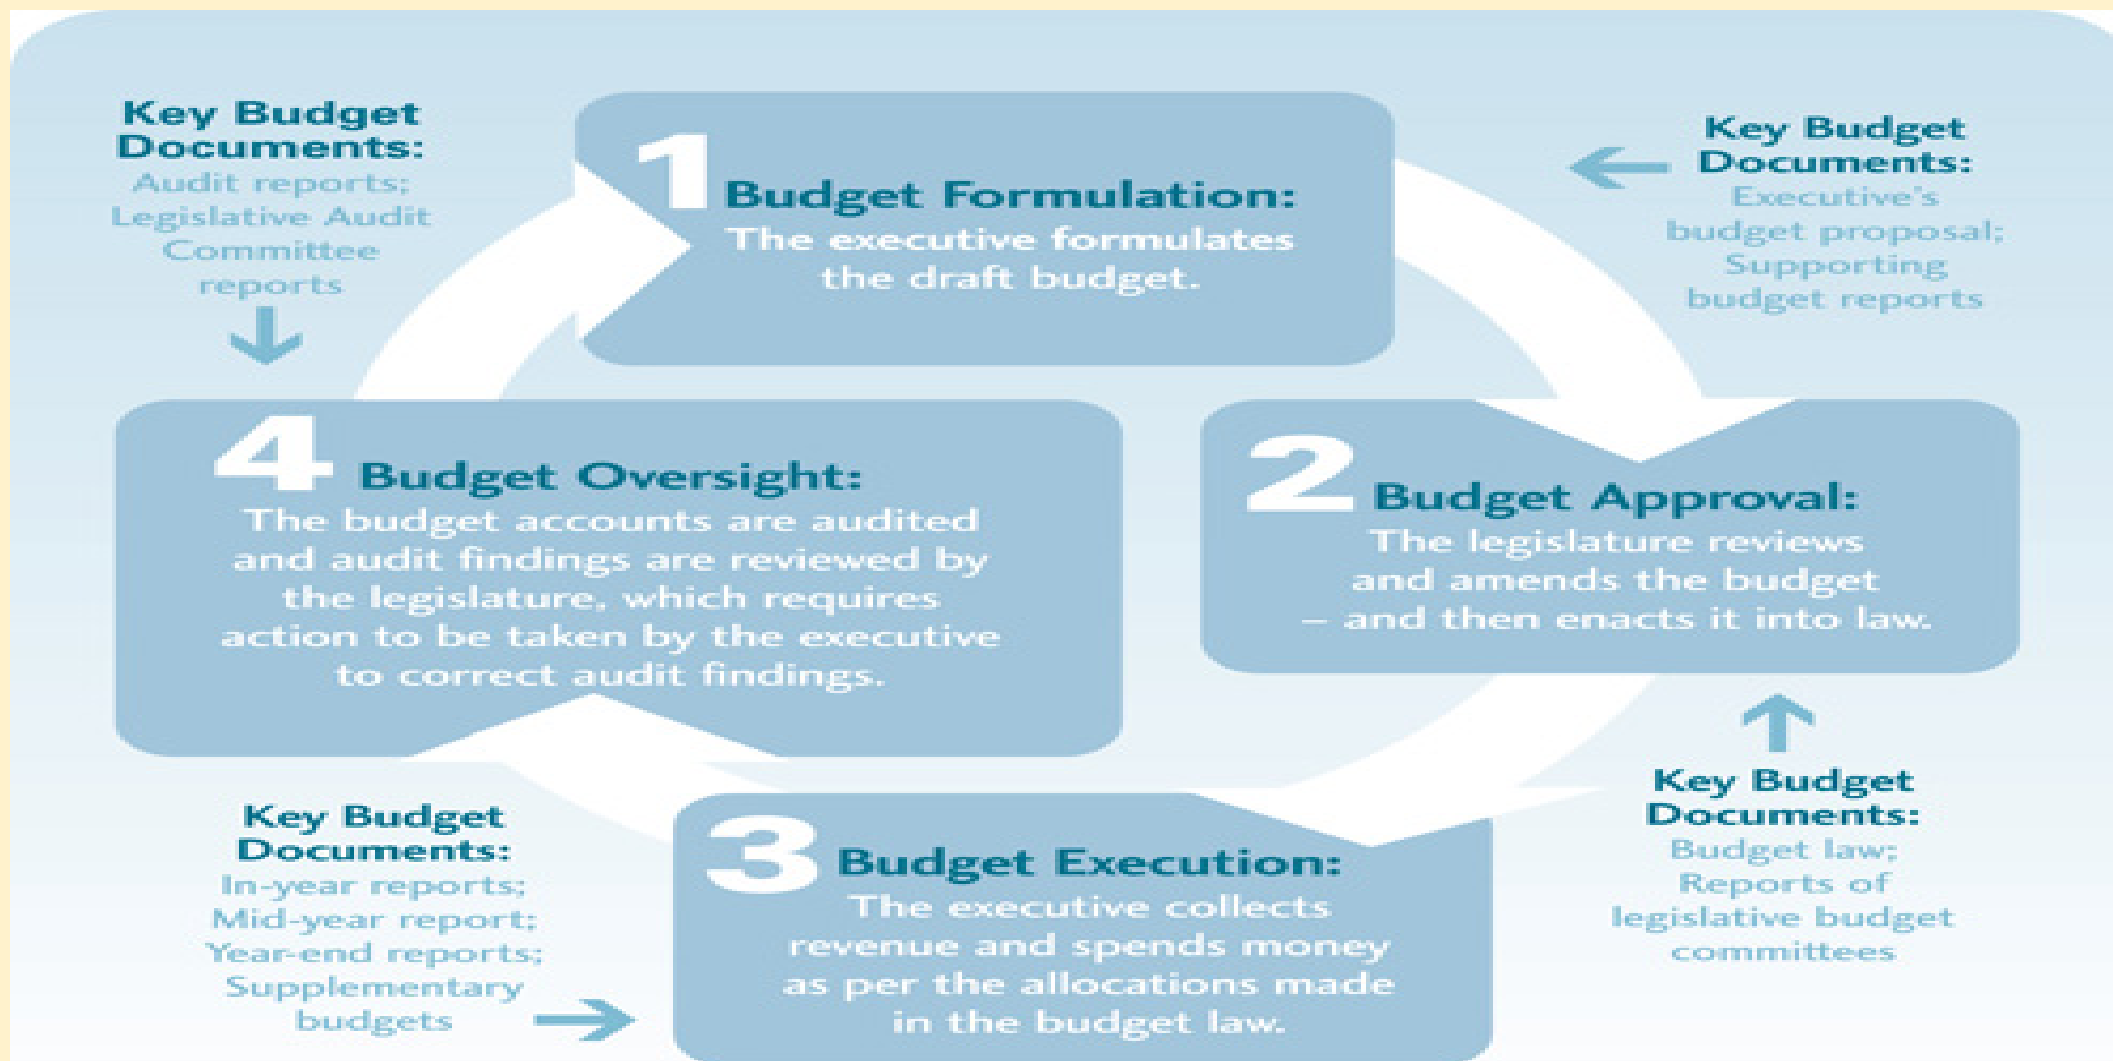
Key Budget Documents:
Audit reports; Legislative Audit Committee reports

1 Budget Formulation:
The executive formulates the draft budget.

Key Budget Documents:
Executive's budget proposal; Supporting budget reports

4 Budget Oversight:
The budget accounts are audited and audit findings are reviewed by the legislature, which requires action to be taken by the executive to correct audit findings.

2 Budget Approval:
The legislature reviews and amends the budget – and then enacts it into law.

Key Budget Documents:
In-year reports; Mid-year report; Year-end reports; Supplementary budgets

3 Budget Execution:
The executive collects revenue and spends money as per the allocations made in the budget law.

Key Budget Documents:
Budget law; Reports of legislative budget committees